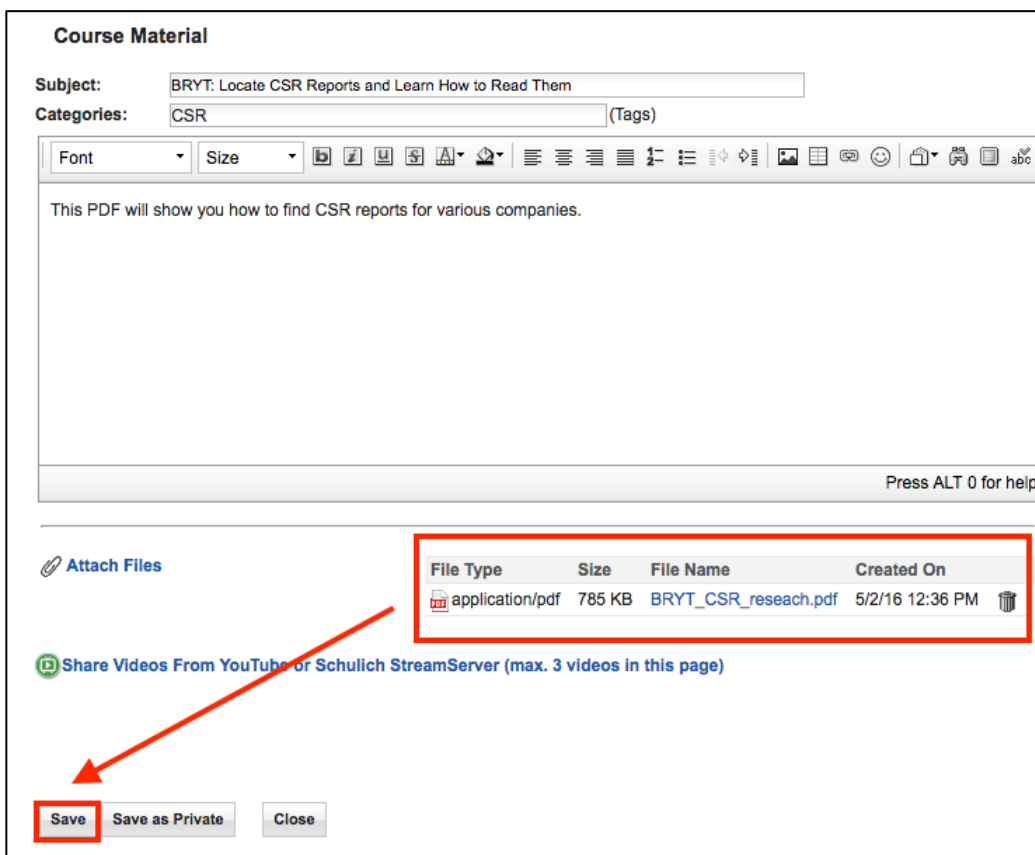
Course Material

Subject: BRYT: Locate CSR Reports and Learn How to Read Them

Categories: CSR (Tags)

Font Size

This PDF will show you how to find CSR reports for various companies.

Press ALT 0 for help

Attach Files

| File Type | Size | File Name | Created On |
|---|---|---|---|
| application/pdf | 785 KB | BRYT_CSR_reseach.pdf | 5/2/16 12:36 PM |

Share Videos From YouTube or Schulich StreamServer (max. 3 videos in this page)

Save Save as Private Close